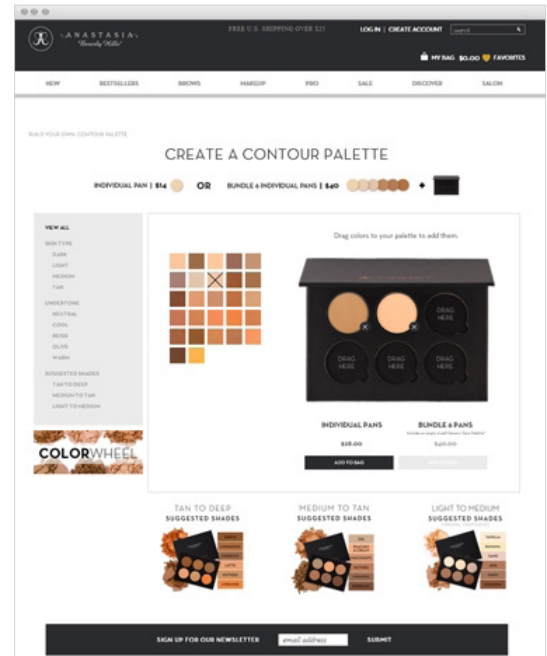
ANASTASIA Beverly Hills

FREE U.S. SHIPPING OVER $35

LOG IN | CREATE ACCOUNT search

MY BAG $0.00 FAVORITES

NEW BESTSELLERS BROWS MAKEUP PRO SALE DISCOVER SALON

BUILD YOUR OWN CONTOUR PALETTE

CREATE A CONTOUR PALETTE

INDIVIDUAL PAN | $14 OR BUNDLE 6 INDIVIDUAL PANS | $40 +

VIEW ALL

SKIN TYPE
DARK
LIGHT
MEDIUM
TAN

UNDERTONE
NEUTRAL
COOL
ROSE
OLIVE
WARM

SUGGESTED SHADES
TAN TO DEEP
MEDIUM TO TAN
LIGHT TO MEDIUM

COLORWHEEL

Drag colors to your palette to add them.

DRAG HERE DRAG HERE DRAG HERE DRAG HERE

INDIVIDUAL PANS

$28.00

ADD TO BAG

BUNDLE 6 PANS

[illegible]

$40.00

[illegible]

TAN TO DEEP
SUGGESTED SHADES

MEDIUM TO TAN
SUGGESTED SHADES

LIGHT TO MEDIUM
SUGGESTED SHADES

SIGN UP FOR OUR NEWSLETTER email address SUBMIT